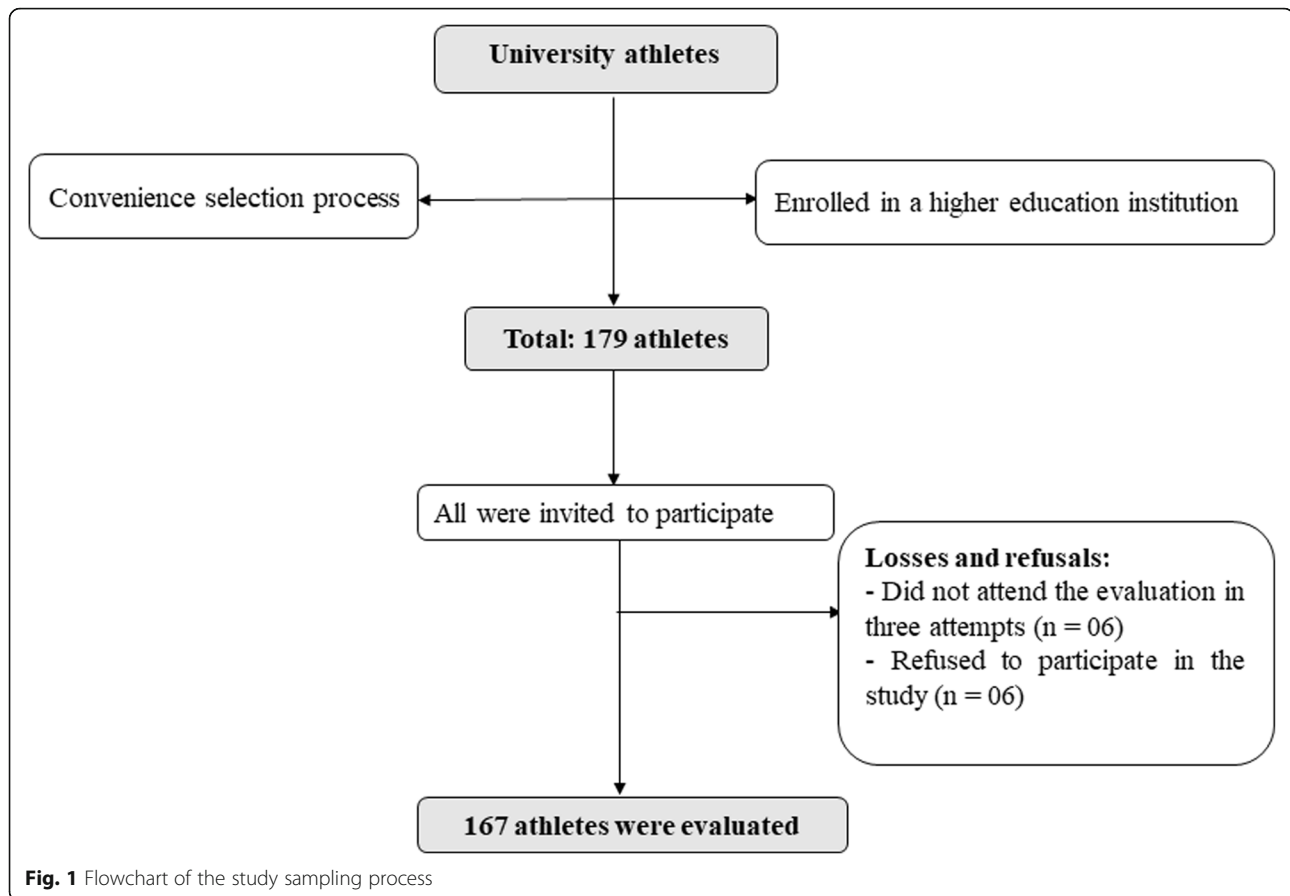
University athletes

Convenience selection process

Enrolled in a higher education institution

Total: 179 athletes

All were invited to participate

Losses and refusals:
- Did not attend the evaluation in three attempts (n = 06)
- Refused to participate in the study (n = 06)

167 athletes were evaluated

Fig. 1 Flowchart of the study sampling process